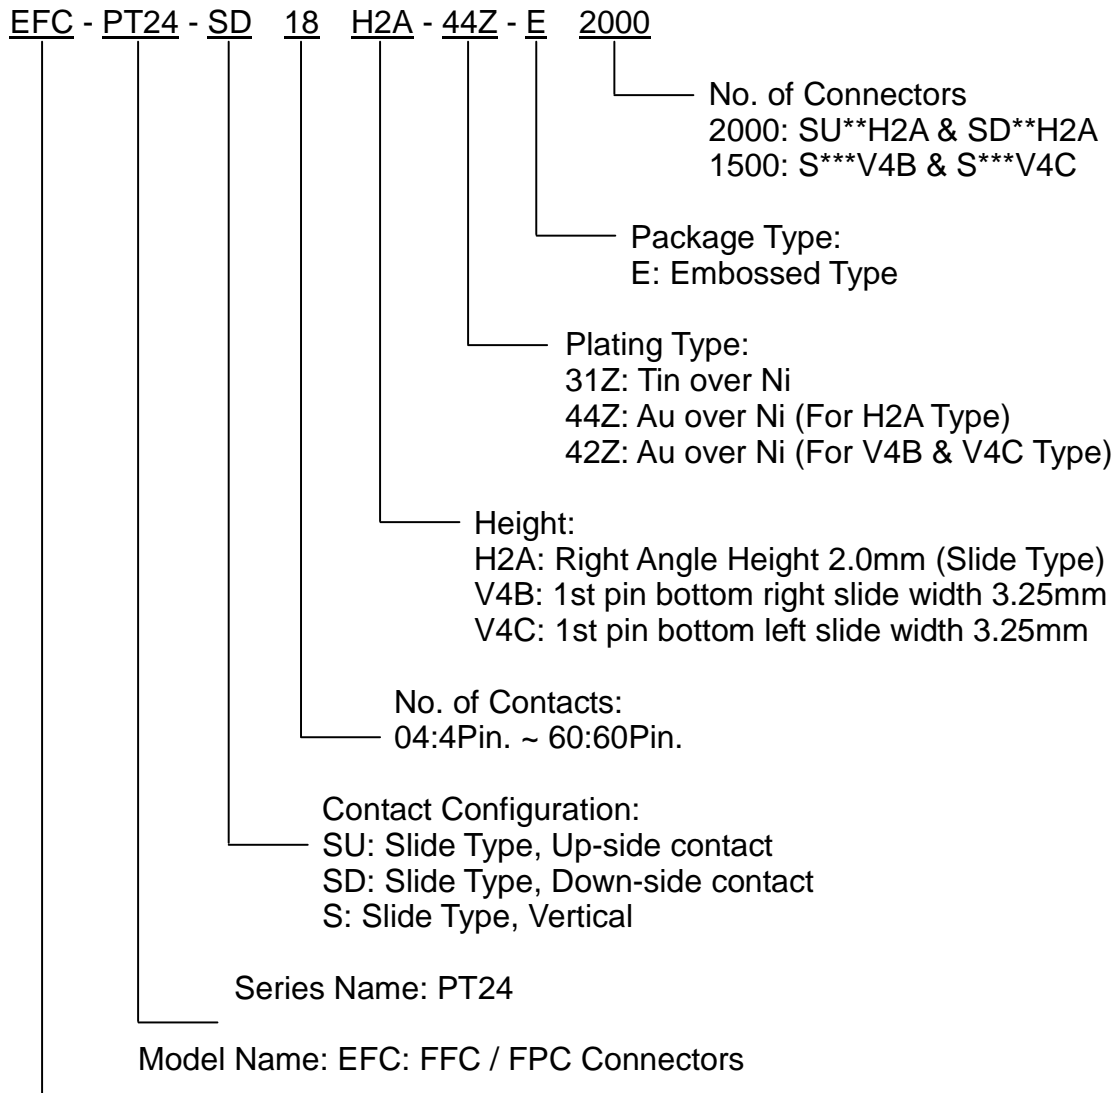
EFC - PT24 - SD 18 H2A - 44Z - E 2000

No. of Connectors
2000: SU**H2A & SD**H2A
1500: S***V4B & S***V4C

Package Type:
E: Embossed Type

Plating Type:
31Z: Tin over Ni
44Z: Au over Ni (For H2A Type)
42Z: Au over Ni (For V4B & V4C Type)

Height:
H2A: Right Angle Height 2.0mm (Slide Type)
V4B: 1st pin bottom right slide width 3.25mm
V4C: 1st pin bottom left slide width 3.25mm

No. of Contacts:
04:4Pin. ~ 60:60Pin.

Contact Configuration:
SU: Slide Type, Up-side contact
SD: Slide Type, Down-side contact
S: Slide Type, Vertical

Series Name: PT24

Model Name: EFC: FFC / FPC Connectors